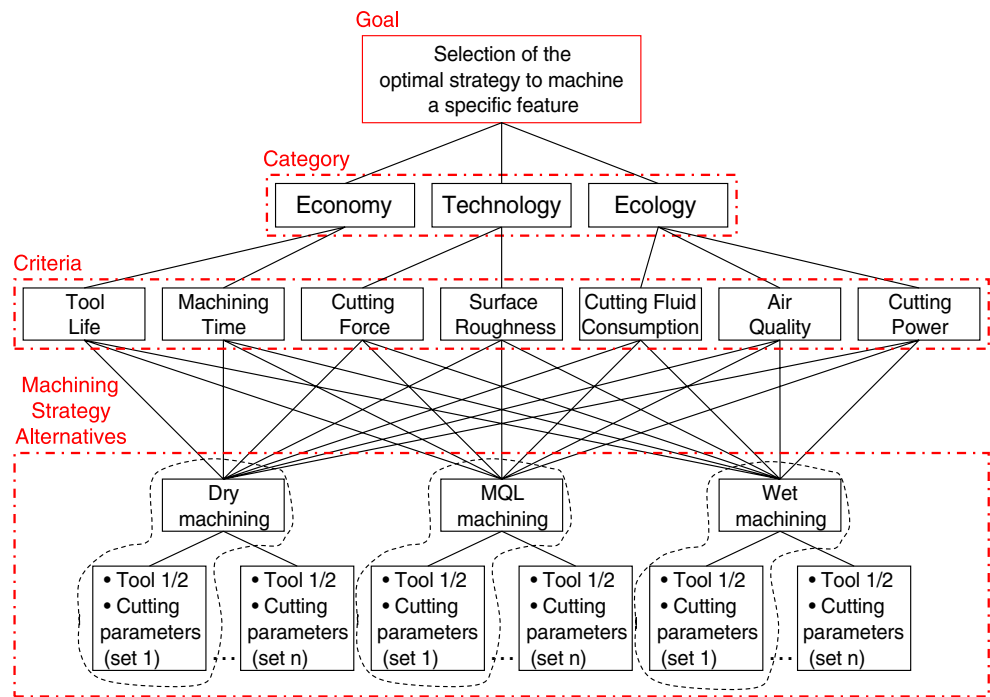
Goal

Selection of the optimal strategy to machine a specific feature

Category

Economy

Technology

Ecology

Criteria

Tool Life

Machining Time

Cutting Force

Surface Roughness

Cutting Fluid Consumption

Air Quality

Cutting Power

Machining Strategy Alternatives

Dry machining

MQL machining

Wet machining

• Tool 1/2
• Cutting parameters (set 1)

...

• Tool 1/2
• Cutting parameters (set n)

• Tool 1/2
• Cutting parameters (set 1)

...

• Tool 1/2
• Cutting parameters (set n)

• Tool 1/2
• Cutting parameters (set 1)

...

• Tool 1/2
• Cutting parameters (set n)